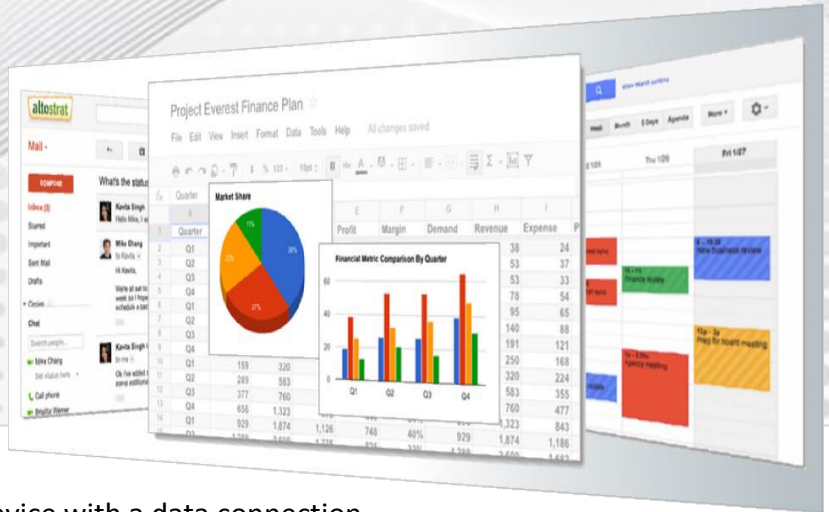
altostrat

Mail

COMPOSE

Inbox (3)

Starred

Important

Sent Mail

Drafts

Circles

Chat

Search people...

Mike Chang

Call phone

What's the status

Kavita Singh

Hello Mike, I w

Mike Chang

to Kavita

Hi Kavita,

Kavita Singh

Project Everest Finance Plan

File Edit View Insert Format Data Tools Help All changes saved

Quarter

Market Share

| Quarter | | | Profit | Margin | Demand | Revenue | Expense |
|---|---|---|---|---|---|---|---|
| Q1 | | | | | | 38 | 24 |
| Q2 | | | | | | 53 | 37 |
| Q3 | | | | | | 53 | 33 |
| Q4 | | | | | | 78 | 54 |
| Q1 | | | | | | 95 | 65 |
| Q2 | | | | | | 140 | 88 |
| Q3 | | | | | | 191 | 121 |
| Q4 | | | | | | 250 | 168 |
| Q1 | 159 | 320 | | | | 320 | 224 |
| Q2 | 289 | 583 | | | | 583 | 355 |
| Q3 | 377 | 760 | | | | 760 | 477 |
| Q4 | 656 | 1,323 | | | | 1,323 | 843 |
| Q1 | 929 | 1,874 | 1,126 | 748 | 40% | 929 | 1,874 | 1,186 |

Financial Metric Comparison By Quarter

60

40

20

0

Q1 Q2 Q3 Q4

Week Month 5 Days Agenda More

Thu 1/26

Fri 1/27

New business review

Finance review

Prep for board meeting

Agency meeting

evice with a data connection